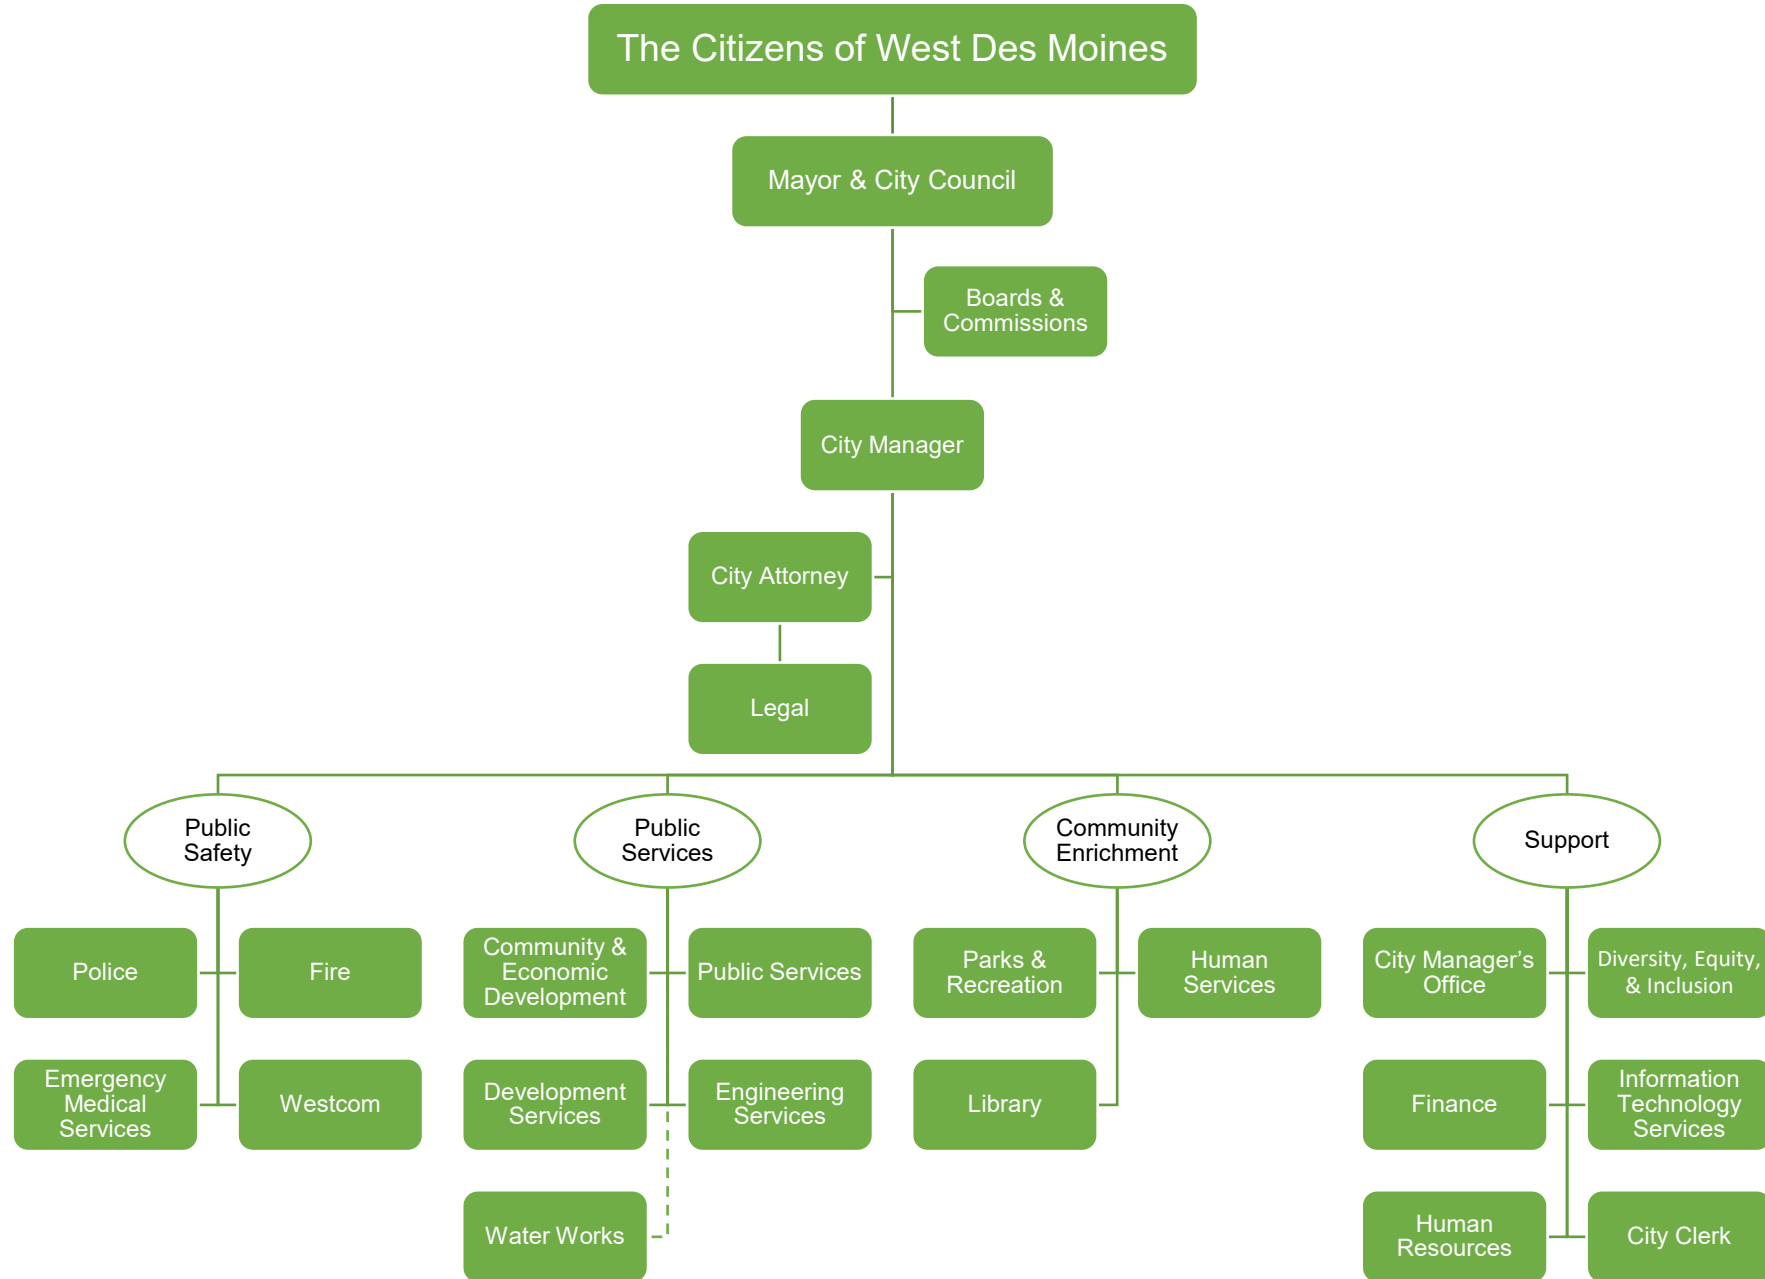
The Citizens of West Des Moines

Mayor & City Council

Boards & Commissions

City Manager

City Attorney

Legal

Public Safety

Police

Fire

Emergency Medical Services

Westcom

Public Services

Community & Economic Development

Public Services

Development Services

Engineering Services

Water Works

Community Enrichment

Parks & Recreation

Human Services

Library

Support

City Manager's Office

Diversity, Equity, & Inclusion

Finance

Information Technology Services

Human Resources

City Clerk